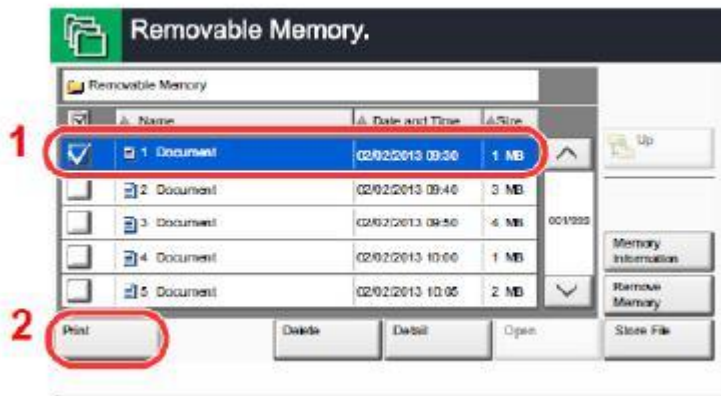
Removable Memory.

Removable Memory

| | Name | Date and Time | Size |
|---|---|---|---|
| ☑ | 1 Document | 02/02/2013 09:30 | 1 MB |
| ☐ | 2 Document | 02/02/2013 09:40 | 3 MB |
| ☐ | 3 Document | 02/02/2013 09:50 | 4 MB |
| ☐ | 4 Document | 02/02/2013 10:00 | 1 MB |
| ☐ | 5 Document | 02/02/2013 10:05 | 2 MB |

1

Up

001/003

Memory Information

Remove Memory

2

Print

Delete

Detail

Open

Store File